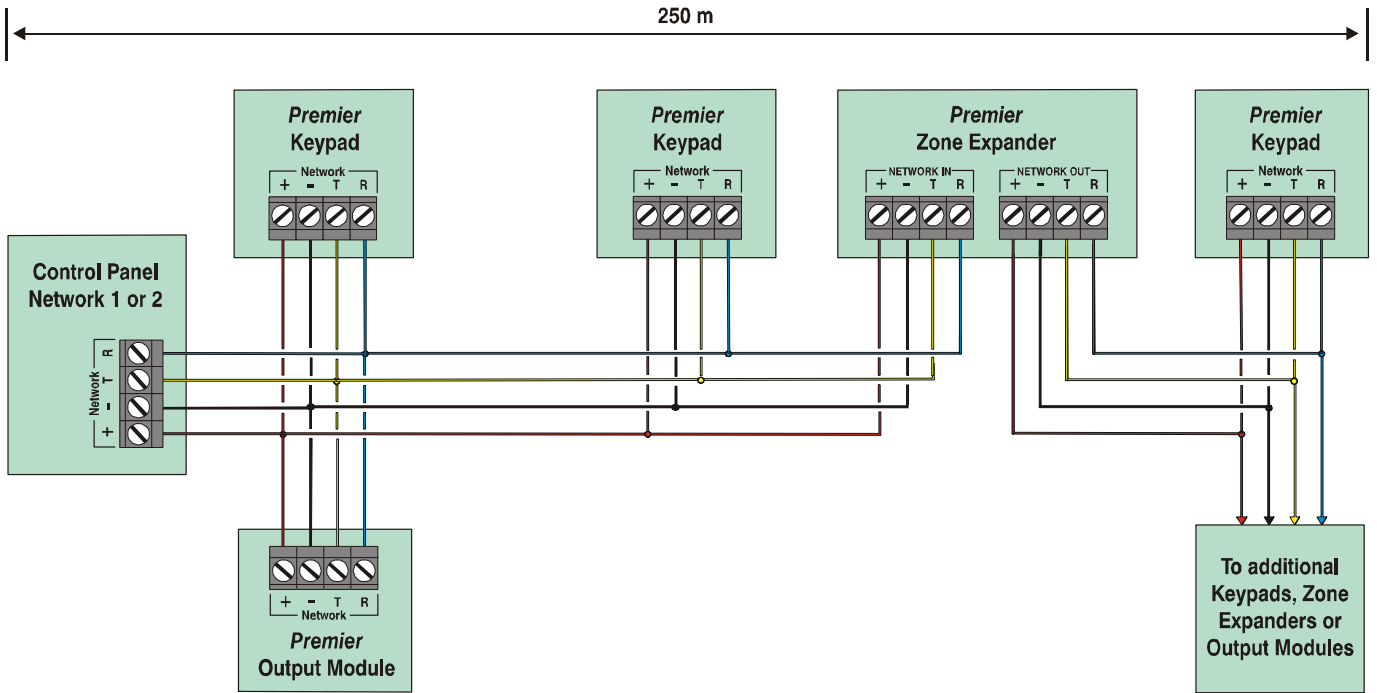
250 m

*Premier*
Keypad
Network
+ - T R

*Premier*
Keypad
Network
+ - T R

*Premier*
Zone Expander
NETWORK IN
+ - T R
NETWORK OUT
+ - T R

*Premier*
Keypad
Network
+ - T R

Control Panel
Network 1 or 2
Network
R
T
-
+

+ - T R
Network
*Premier*
Output Module

To additional Keypads, Zone Expanders or Output Modules